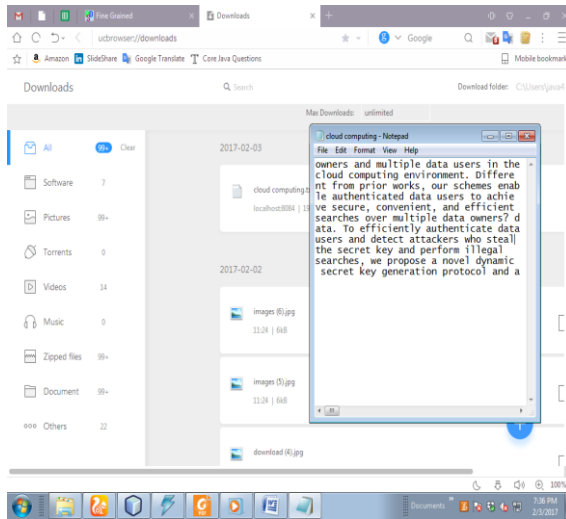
Fine Grained
Downloads
ucbrowser://downloads
Google
Amazon SlideShare Google Translate Core Java Questions
Mobile bookmark
Downloads
Search
Download folder: C:\Users\Java4
Max Downloads: unlimited
All 99+ Clear
Software 7
Pictures 99+
Torrents 0
Videos 14
Music 0
Zipped files 99+
Document 99+
Others 22
2017-02-03
cloud computing.t
localhost:8084 | 19
2017-02-02
images (6).jpg
11:24 | 6kB
images (5).jpg
11:24 | 6kB
download (4).jpg
cloud computing - Notepad
File Edit Format View Help
owners and multiple data users in the cloud computing environment. Different from prior works, our schemes enable authenticated data users to achieve secure, convenient, and efficient searches over multiple data owners? data. To efficiently authenticate data users and detect attackers who steal the secret key and perform illegal searches, we propose a novel dynamic secret key generation protocol and a
Documents
7:36 PM
2/3/2017
100%